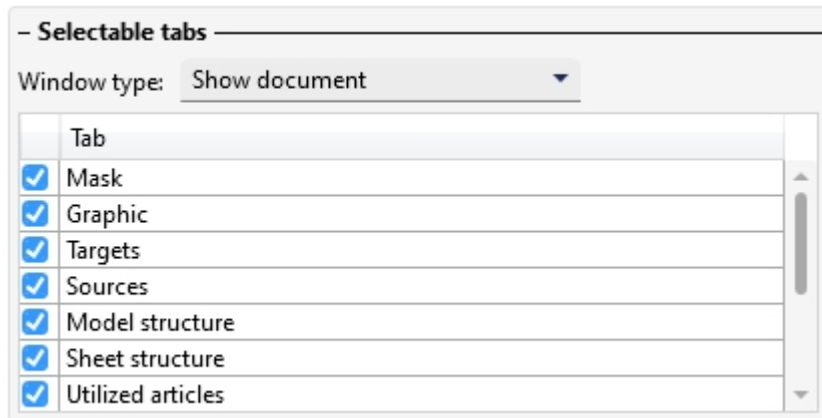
– Selectable tabs

Window type: Show document

| | Tab |
|---|---|
| ☑ | Mask |
| ☑ | Graphic |
| ☑ | Targets |
| ☑ | Sources |
| ☑ | Model structure |
| ☑ | Sheet structure |
| ☑ | Utilized articles |